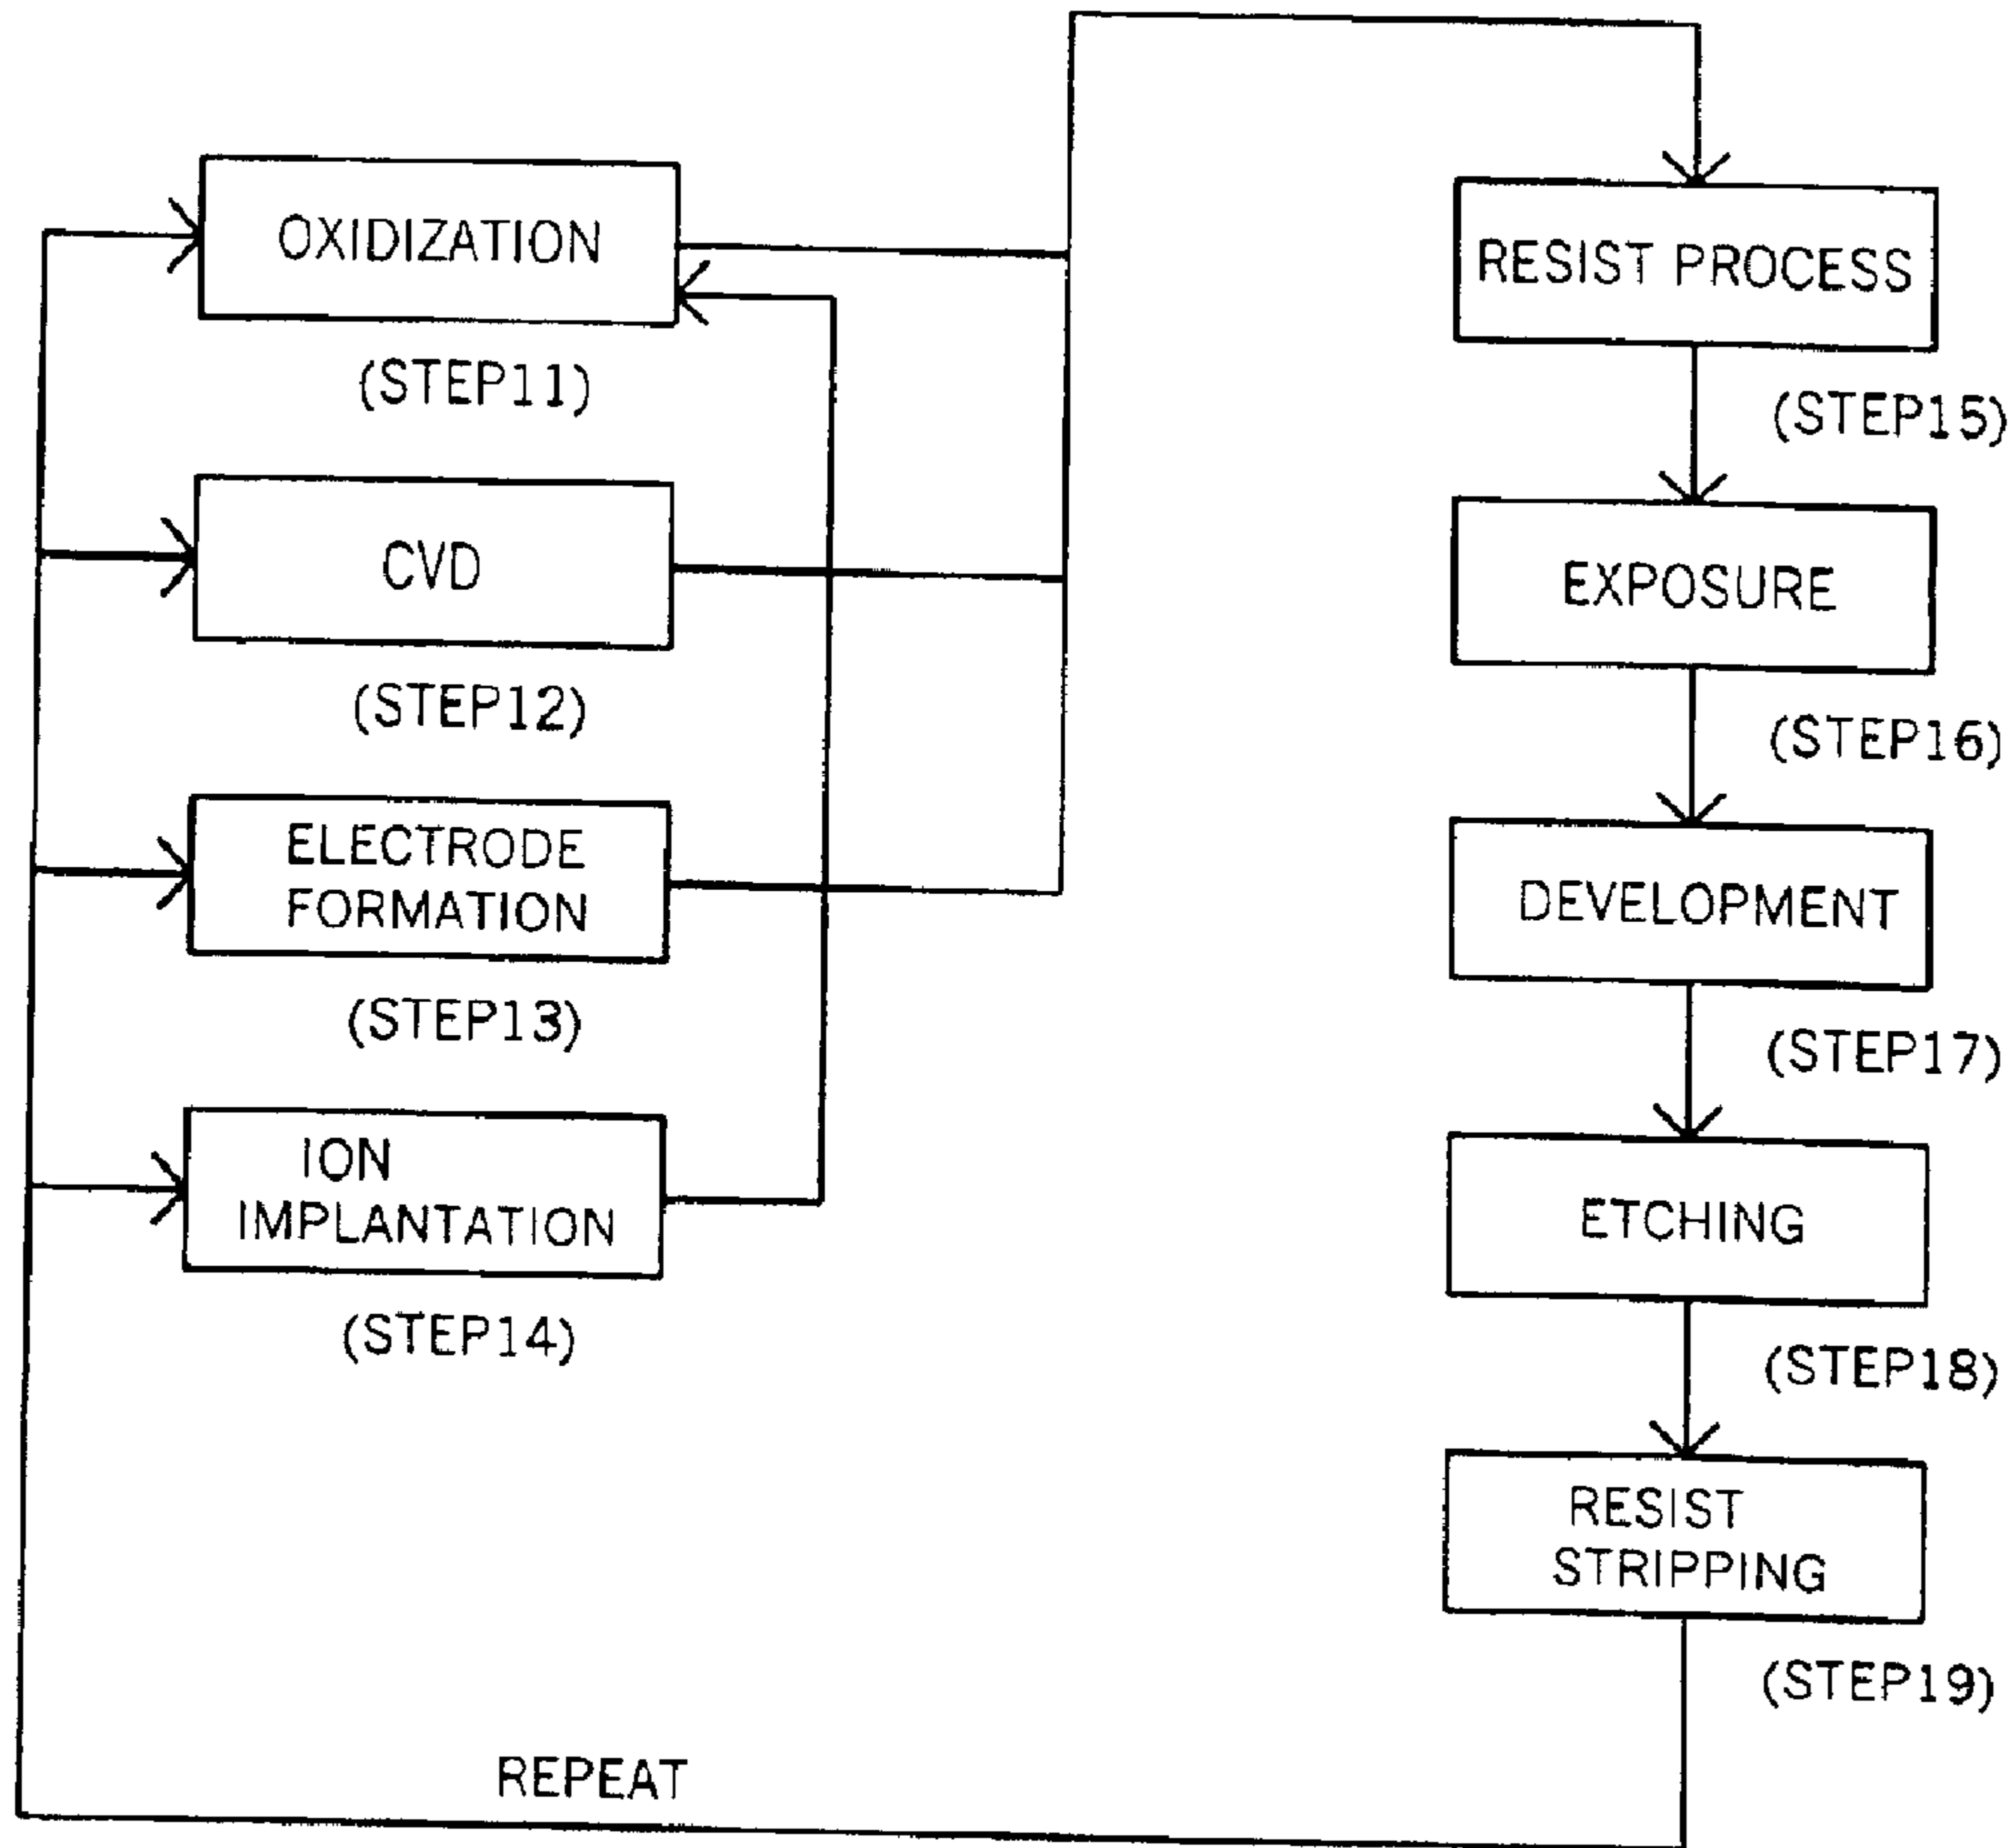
OXIDIZATION

(STEP11)

CVD

(STEP12)

ELECTRODE FORMATION

(STEP13)

ION IMPLANTATION

(STEP14)

RESIST PROCESS

(STEP15)

EXPOSURE

(STEP16)

DEVELOPMENT

(STEP17)

ETCHING

(STEP18)

RESIST STRIPPING

(STEP19)

REPEAT